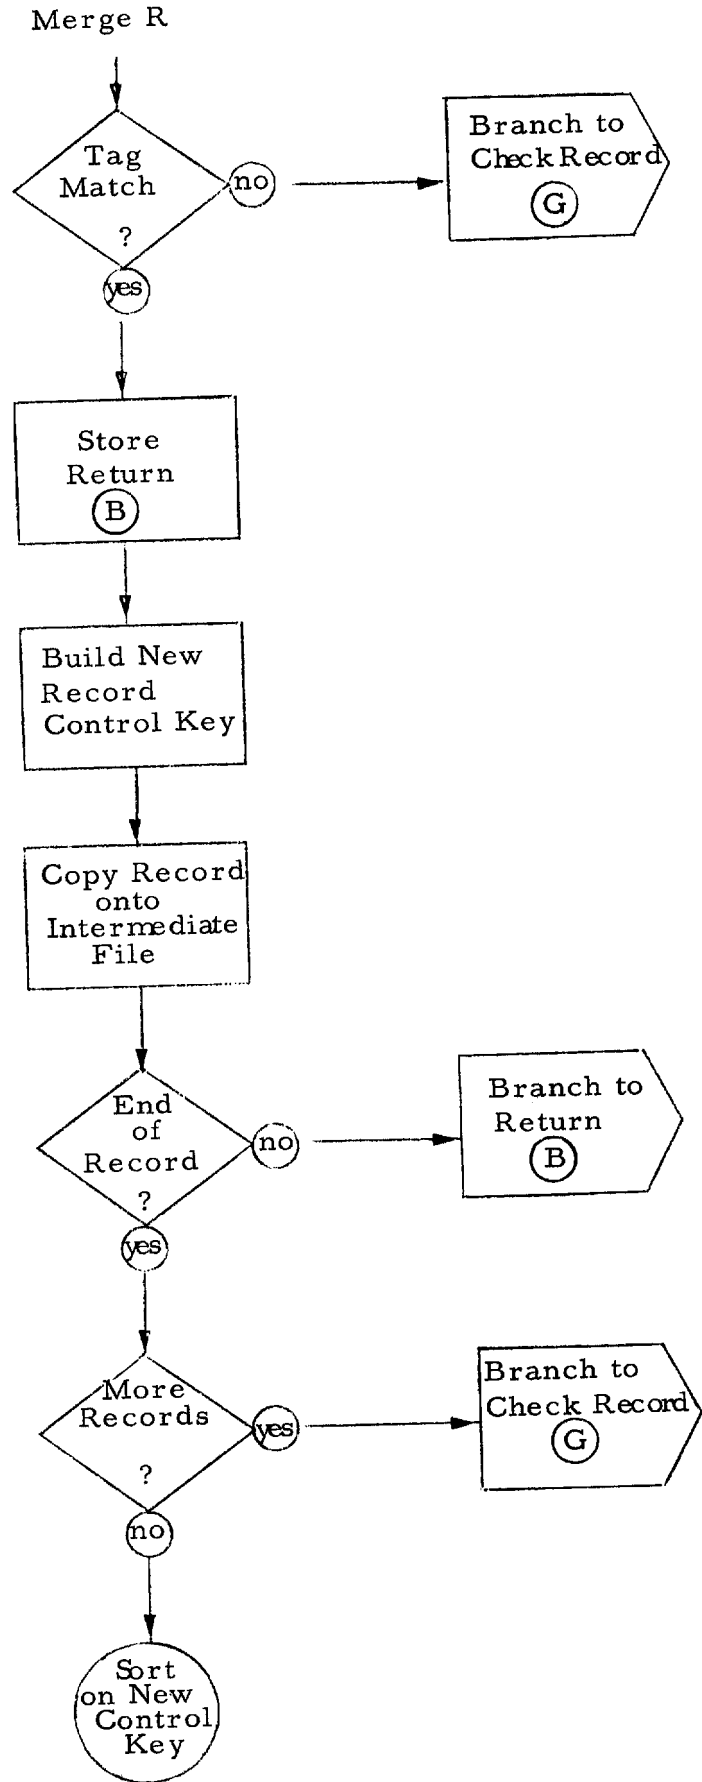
Merge R

Tag Match ?

no

Branch to Check Record G

yes

Store Return B

Build New Record Control Key

Copy Record onto Intermediate File

End of Record ?

no

Branch to Return B

yes

More Records ?

yes

Branch to Check Record G

no

Sort on New Control Key